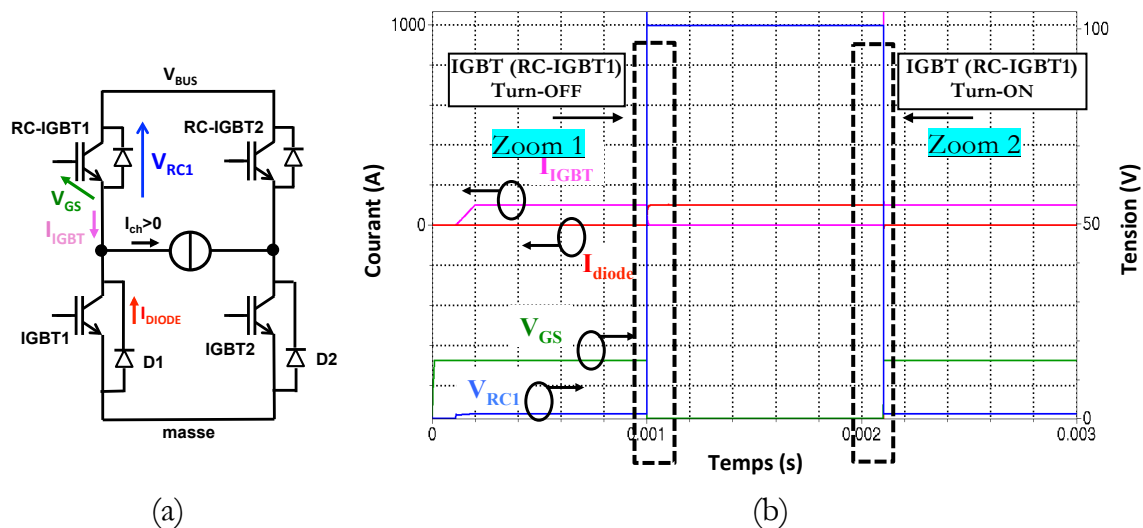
$V_{BUS}$

RC-IGBT1

$V_{RC1}$

RC-IGBT2

$V_{GS}$

$I_{IGBT}$

$I_{ch}>0$

$I_{DIODE}$

IGBT1

D1

IGBT2

D2

masse

(a)

1000

IGBT (RC-IGBT1) Turn-OFF

IGBT (RC-IGBT1) Turn-ON

100

Zoom 1

Zoom 2

$I_{IGBT}$

Courant (A)

0

$I_{diode}$

50

Tension (V)

$V_{GS}$

$V_{RC1}$

0

0

0.001

0.002

0.003

Temps (s)

(b)